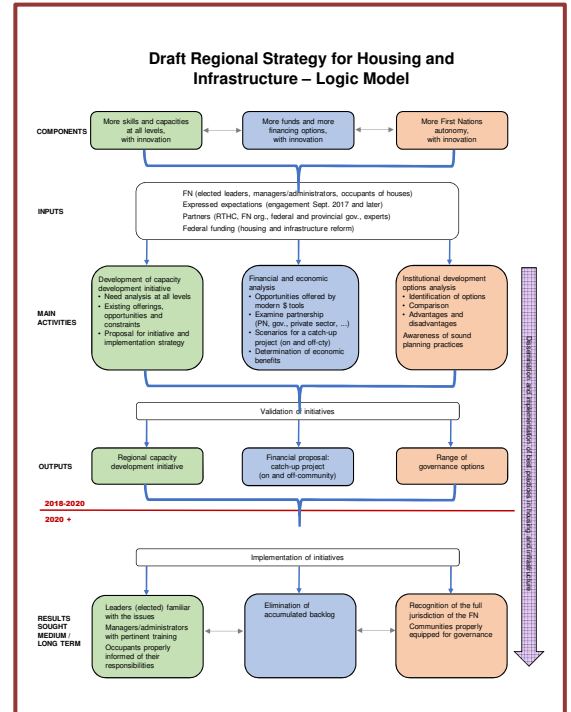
Draft Regional Strategy for Housing and Infrastructure – Logic Model

COMPONENTS

More skills and capacities at all levels, with innovation

More funds and more financing options, with innovation

More First Nations autonomy, with innovation

INPUTS

FN (elected leaders, managers/administrators, occupants of houses)
Expressed expectations (engagement Sept. 2017 and later)
Partners (RTHC, FN org., federal and provincial gov., experts)
Federal funding (housing and infrastructure reform)

MAIN ACTIVITIES

Development of capacity development initiative
• Need analysis at all levels
• Existing offerings, opportunities and constraints
• Proposal for initiative and implementation strategy

Financial and economic analysis
• Opportunities offered by modern $ tools
• Examine partnership (PN, gov., private sector, ...)
• Scenarios for a catch-up project (on and off-cty)
• Determination of economic benefits

Institutional development options analysis
• Identification of options
• Comparison
• Advantages and disadvantages
Awareness of sound planning practices

Dissemination and implementation of best practices in housing and infrastructure

Validation of initiatives

OUTPUTS

Regional capacity development initiative

Financial proposal: catch-up project (on and off-community)

Range of governance options

2018-2020

2020 +

Implementation of initiatives

RESULTS SOUGHT MEDIUM / LONG TERM

Leaders (elected) familiar with the issues
Managers/administrators with pertinent training
Occupants properly informed of their responsibilities

Elimination of accumulated backlog

Recognition of the full jurisdiction of the FN
Communities properly equipped for governance